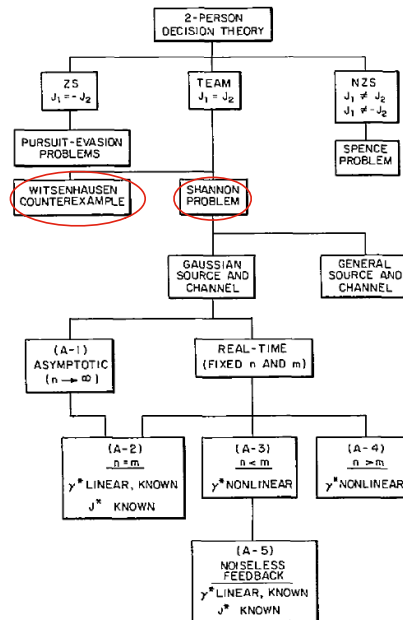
2-PERSON DECISION THEORY

ZS
$J_1 = -J_2$

TEAM
$J_1 = J_2$

NZS
$J_1 \neq J_2$
$J_1 \neq -J_2$

PURSUIT-EVASION PROBLEMS

SPENCE PROBLEM

WITSENHAUSEN COUNTEREXAMPLE

SHANNON PROBLEM

GAUSSIAN SOURCE AND CHANNEL

GENERAL SOURCE AND CHANNEL

(A-1)
ASYMPTOTIC
$(n \rightarrow \infty)$

REAL-TIME
(FIXED n AND m)

(A-2)
$n = m$
$\gamma^*$ LINEAR, KNOWN
$J^*$ KNOWN

(A-3)
$n < m$
$\gamma^*$ NONLINEAR

(A-4)
$n > m$
$\gamma^*$ NONLINEAR

(A-5)
NOISELESS FEEDBACK
$\gamma^*$ LINEAR, KNOWN
$J^*$ KNOWN